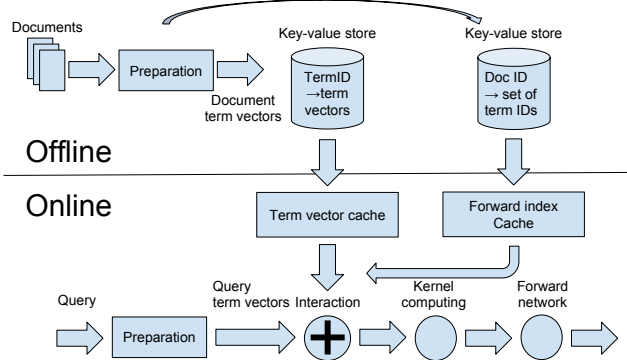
Documents

Preparation

Key-value store

TermID →term vectors

Document term vectors

Key-value store

Doc ID → set of term IDs

Offline

Online

Term vector cache

Forward index Cache

Query

Preparation

Query term vectors

Interaction

Kernel computing

Forward network